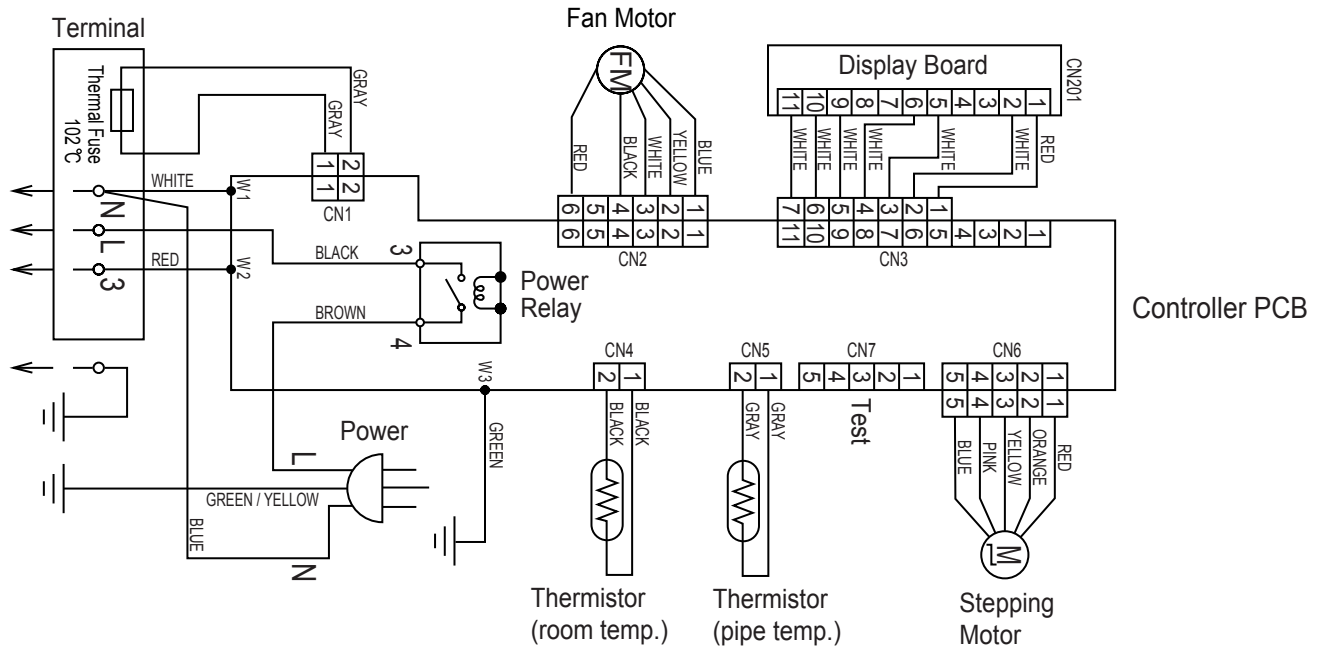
Terminal

Thermal Fuse
102°C

GRAY

GRAY

2 2
1 1
CN1

WHITE

N

L

3

RED

W1

W2

BLACK

BROWN

3

4

Power Relay

Fan Motor

FM

RED

BLACK

WHITE

YELLOW

BLUE

6 5 4 3 2 1
6 5 4 3 2 1
CN2

Display Board

CN201

11 10 9 8 7 6 5 4 3 2 1

WHITE

WHITE

WHITE

WHITE

WHITE

WHITE

RED

7 6 5 4 3 2 1
11 10 9 8 7 6 5 4 3 2 1
CN3

Controller PCB

CN4
2 1

BLACK

BLACK

CN5
2 1

GRAY

GRAY

CN7
5 4 3 2 1

Test

CN6
5 4 3 2 1
5 4 3 2 1

BLUE

PINK

YELLOW

ORANGE

RED

M

W3

GREEN

Power

L

GREEN / YELLOW

BLUE

N

Thermistor
(room temp.)

Thermistor
(pipe temp.)

Stepping
Motor